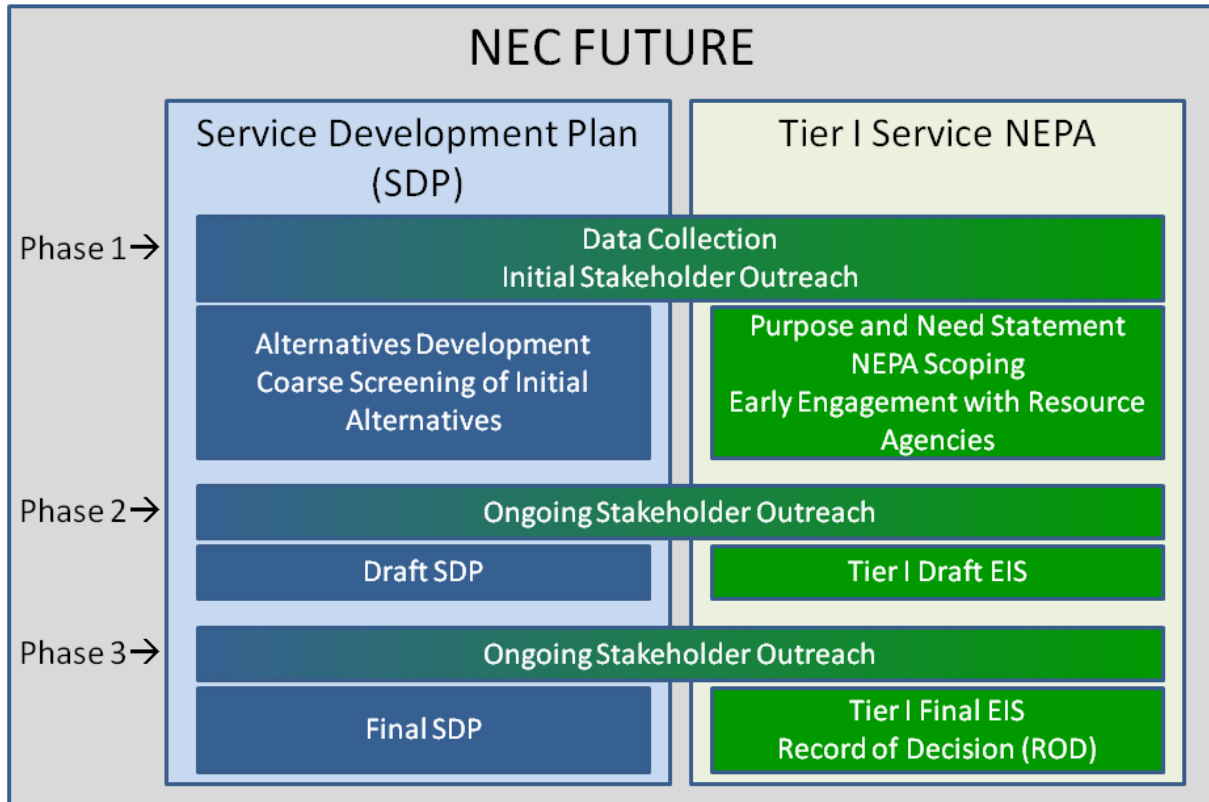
NEC FUTURE

Service Development Plan (SDP)

Tier I Service NEPA

Phase 1→

Data Collection
Initial Stakeholder Outreach

Alternatives Development
Coarse Screening of Initial Alternatives

Purpose and Need Statement
NEPA Scoping
Early Engagement with Resource Agencies

Phase 2→

Ongoing Stakeholder Outreach

Draft SDP

Tier I Draft EIS

Phase 3→

Ongoing Stakeholder Outreach

Final SDP

Tier I Final EIS
Record of Decision (ROD)